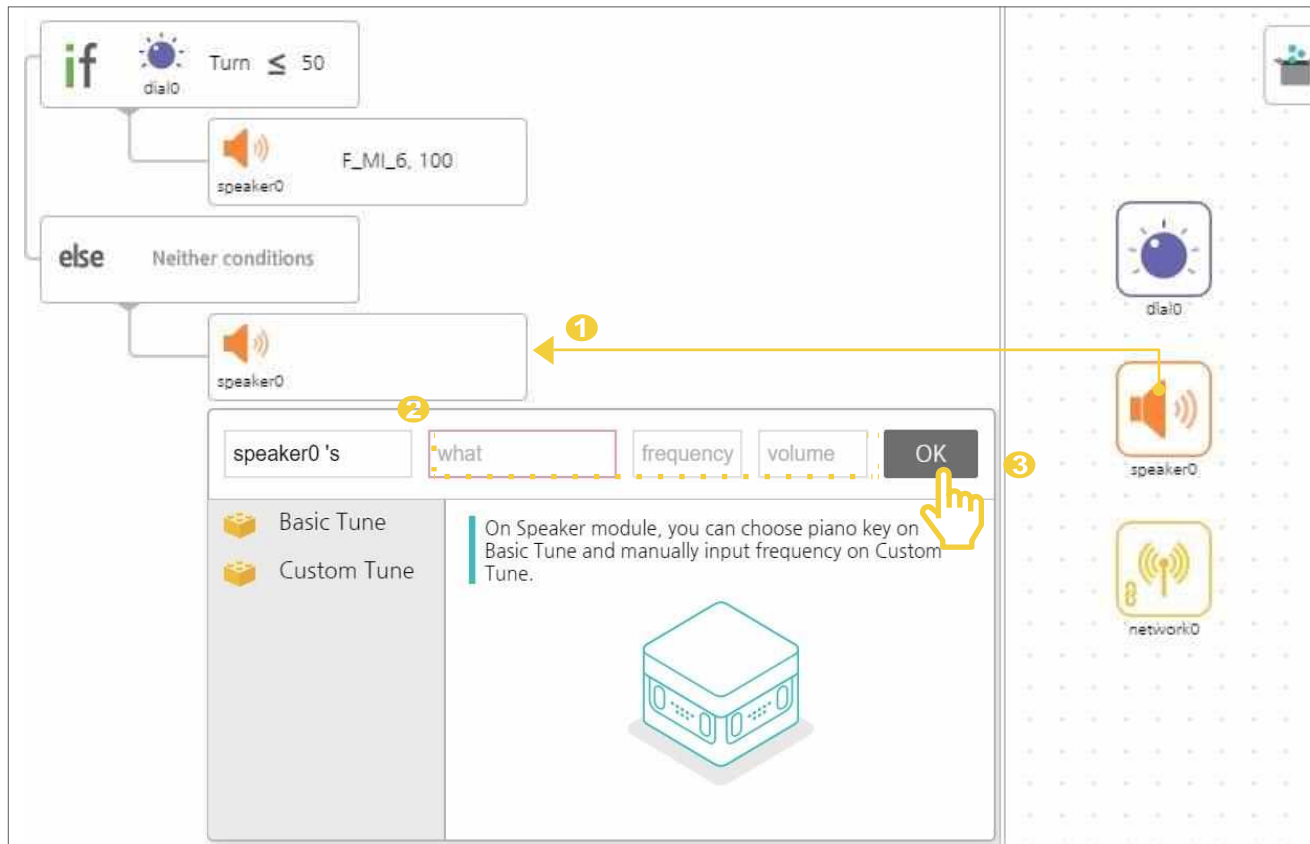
if
dial0
Turn ≤ 50

speaker0
F_MI_6, 100

else
Neither conditions

speaker0

1

2

speaker0 's
what
frequency
volume
OK

3

Basic Tune
Custom Tune

On Speaker module, you can choose piano key on Basic Tune and manually input frequency on Custom Tune.

dial0
speaker0
network0